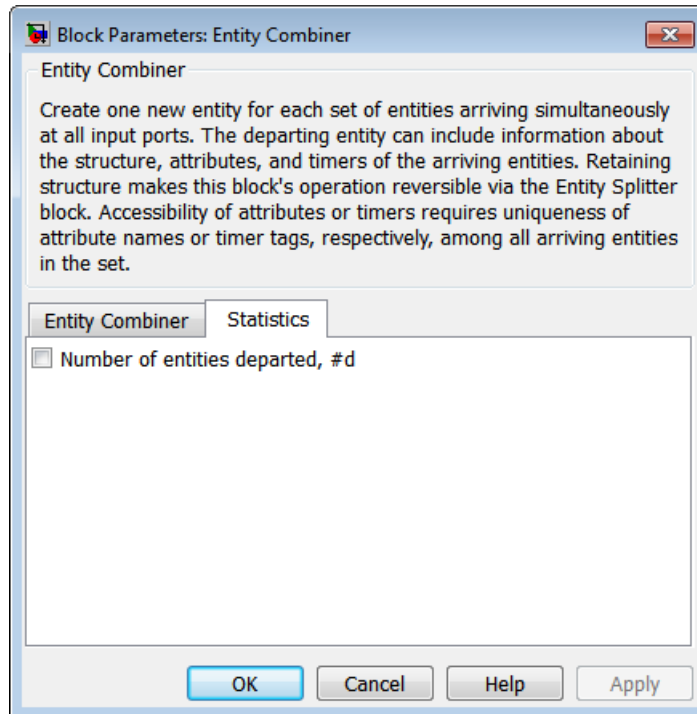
Block Parameters: Entity Combiner

Entity Combiner

Create one new entity for each set of entities arriving simultaneously at all input ports. The departing entity can include information about the structure, attributes, and timers of the arriving entities. Retaining structure makes this block's operation reversible via the Entity Splitter block. Accessibility of attributes or timers requires uniqueness of attribute names or timer tags, respectively, among all arriving entities in the set.

Entity Combiner | Statistics

Number of entities departed, #d

OK | Cancel | Help | Apply